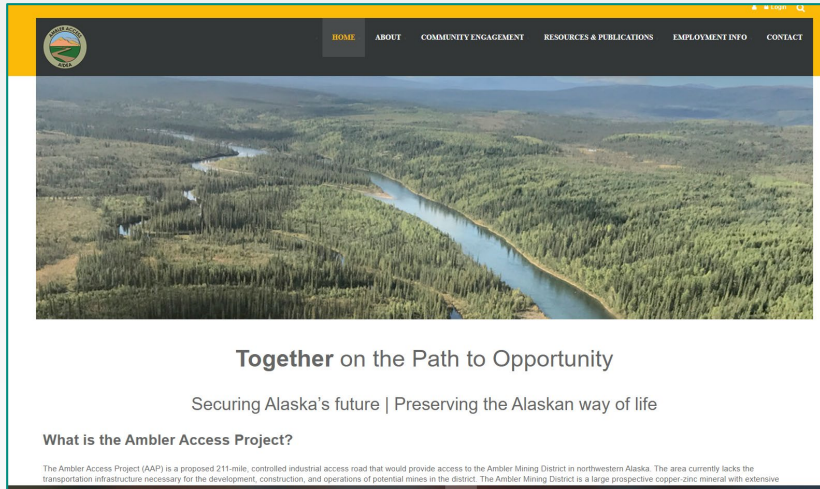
Login

AMBLER ACCESS ROAD

HOME ABOUT COMMUNITY ENGAGEMENT RESOURCES & PUBLICATIONS EMPLOYMENT INFO CONTACT

Together on the Path to Opportunity

Securing Alaska's future | Preserving the Alaskan way of life

What is the Ambler Access Project?

The Ambler Access Project (AAP) is a proposed 211-mile, controlled industrial access road that would provide access to the Ambler Mining District in northwestern Alaska. The area currently lacks the transportation infrastructure necessary for the development, construction, and operations of potential mines in the district. The Ambler Mining District is a large prospective copper-zinc mineral with extensive